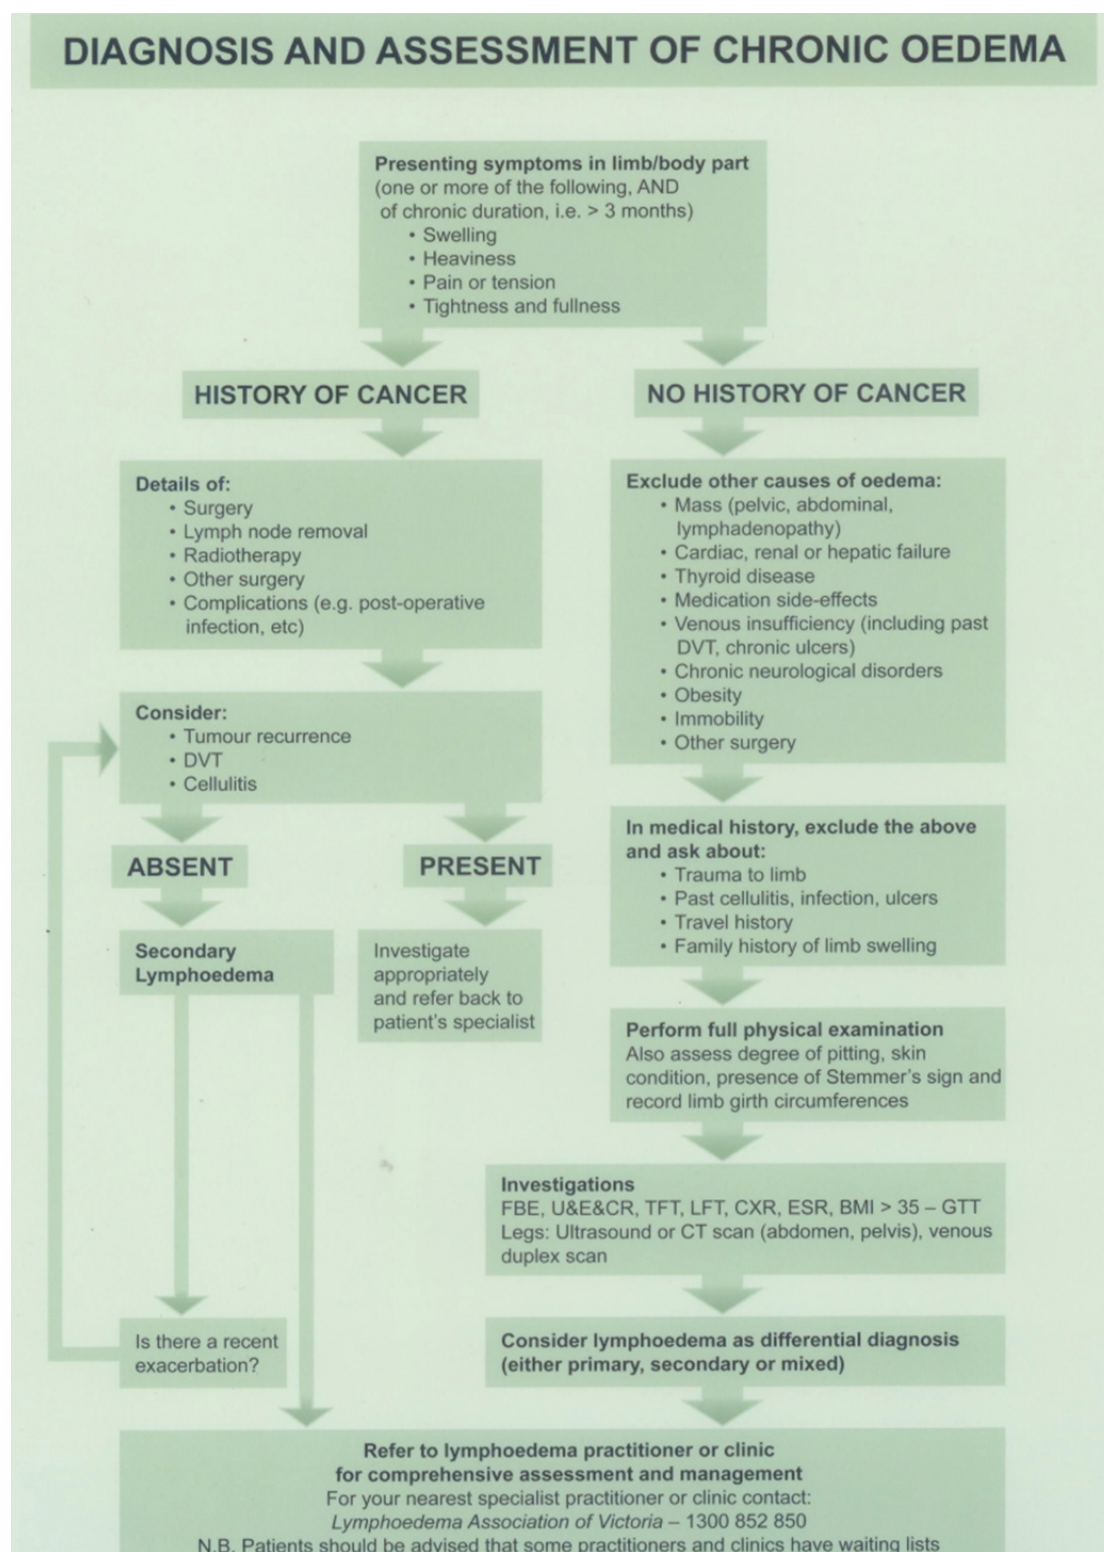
DIAGNOSIS AND ASSESSMENT OF CHRONIC OEDEMA

Presenting symptoms in limb/body part
(one or more of the following, AND of chronic duration, i.e. > 3 months)
• Swelling
• Heaviness
• Pain or tension
• Tightness and fullness

HISTORY OF CANCER

NO HISTORY OF CANCER

Details of:
• Surgery
• Lymph node removal
• Radiotherapy
• Other surgery
• Complications (e.g. post-operative infection, etc)

Consider:
• Tumour recurrence
• DVT
• Cellulitis

ABSENT

PRESENT

Secondary Lymphoedema

Investigate appropriately and refer back to patient's specialist

Is there a recent exacerbation?

Exclude other causes of oedema:
• Mass (pelvic, abdominal, lymphadenopathy)
• Cardiac, renal or hepatic failure
• Thyroid disease
• Medication side-effects
• Venous insufficiency (including past DVT, chronic ulcers)
• Chronic neurological disorders
• Obesity
• Immobility
• Other surgery

In medical history, exclude the above and ask about:
• Trauma to limb
• Past cellulitis, infection, ulcers
• Travel history
• Family history of limb swelling

Perform full physical examination
Also assess degree of pitting, skin condition, presence of Stemmer's sign and record limb girth circumferences

Investigations
FBE, U&E&CR, TFT, LFT, CXR, ESR, BMI > 35 – GTT
Legs: Ultrasound or CT scan (abdomen, pelvis), venous duplex scan

Consider lymphoedema as differential diagnosis (either primary, secondary or mixed)

Refer to lymphoedema practitioner or clinic for comprehensive assessment and management
For your nearest specialist practitioner or clinic contact:
Lymphoedema Association of Victoria – 1300 852 850
N.B. Patients should be advised that some practitioners and clinics have waiting lists